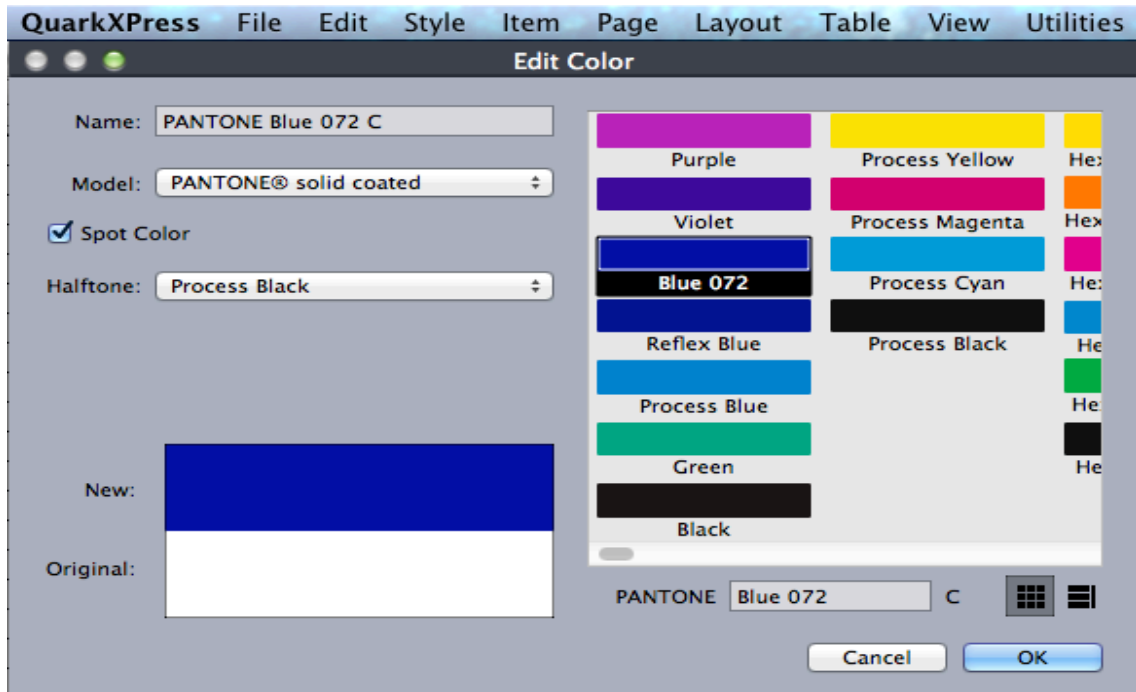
QuarkXPress File Edit Style Item Page Layout Table View Utilities

Edit Color

Name: PANTONE Blue 072 C

Model: PANTONE® solid coated

Spot Color

Halftone: Process Black

New:

Original:

Purple
Violet
Blue 072
Reflex Blue
Process Blue
Green
Black

Process Yellow
Process Magenta
Process Cyan
Process Black

Hex
Hex
He:
He
He
He

PANTONE Blue 072 C

Cancel OK